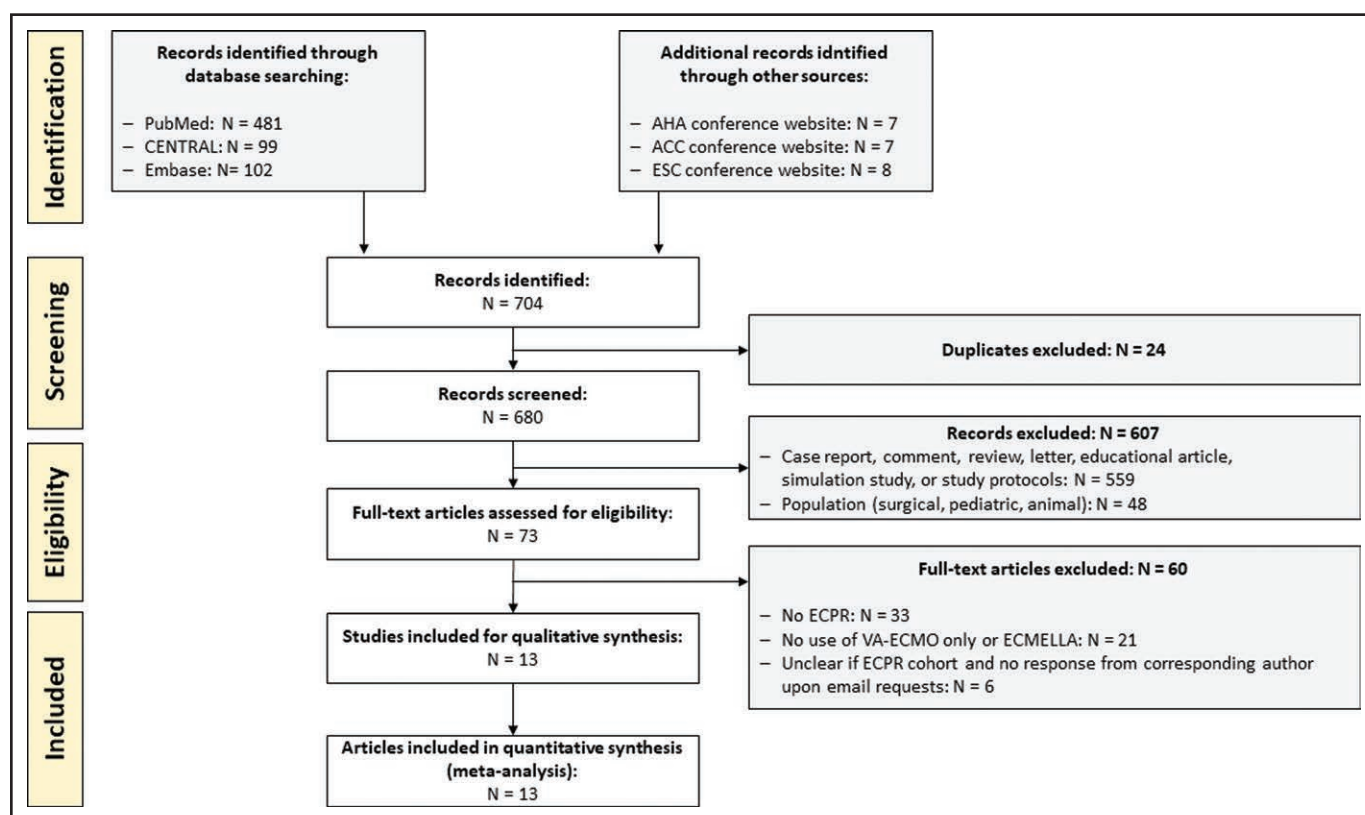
Identification

Records identified through database searching:

– PubMed: N = 481
– CENTRAL: N = 99
– Embase: N= 102

Additional records idntified through other sources:

– AHA conference website: N = 7
– ACC conference website: N = 7
– ESC conference website: N = 8

Screening

Records identified:
N = 704

Duplicates excluded: N = 24

Records screened:
N = 680

Eligibility

Records excluded: N = 607
– Case report, comment, review, letter, educational article, simulation study, or study protocols: N = 559
– Population (surgical, pediatric, animal): N = 48

Full-text articles assessed for eligibility:
N = 73

Full-text articles excluded: N = 60

– No ECPR: N = 33
– No use of VA-ECMO only or ECMELLA: N = 21
– Unclear if ECPR cohort and no response from corresponding author upon email requests: N = 6

Included

Studies included for qualitative synthesis:
N = 13

Articles included in quantitative synthesis (meta-analysis):
N = 13